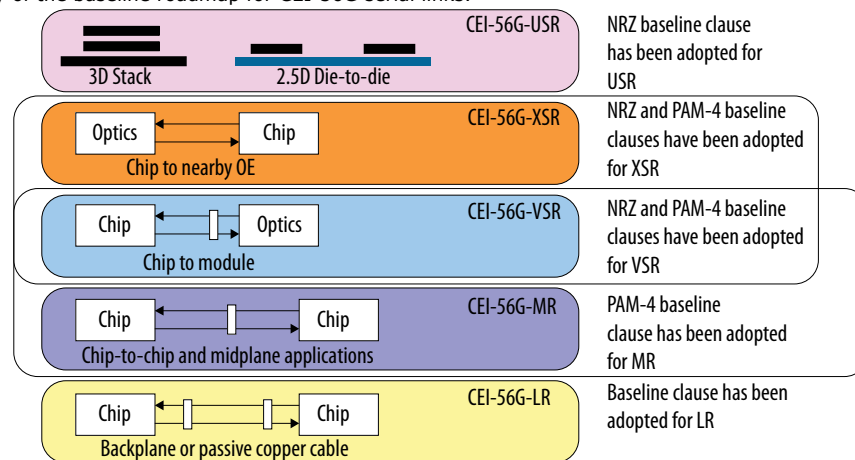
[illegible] of the baseline roadmap for CEI-56G serial links.

3D Stack
2.5D Die-to-die
CEI-56G-USR
NRZ baseline clause has been adopted for USR

Optics
Chip
CEI-56G-XSR
Chip to nearby OE
NRZ and PAM-4 baseline clauses have been adopted for XSR

Chip
Optics
CEI-56G-VSR
Chip to module
NRZ and PAM-4 baseline clauses have been adopted for VSR

Chip
Chip
CEI-56G-MR
Chip-to-chip and midplane applications
PAM-4 baseline clause has been adopted for MR

Chip
Chip
CEI-56G-LR
Backplane or passive copper cable
Baseline clause has been adopted for LR